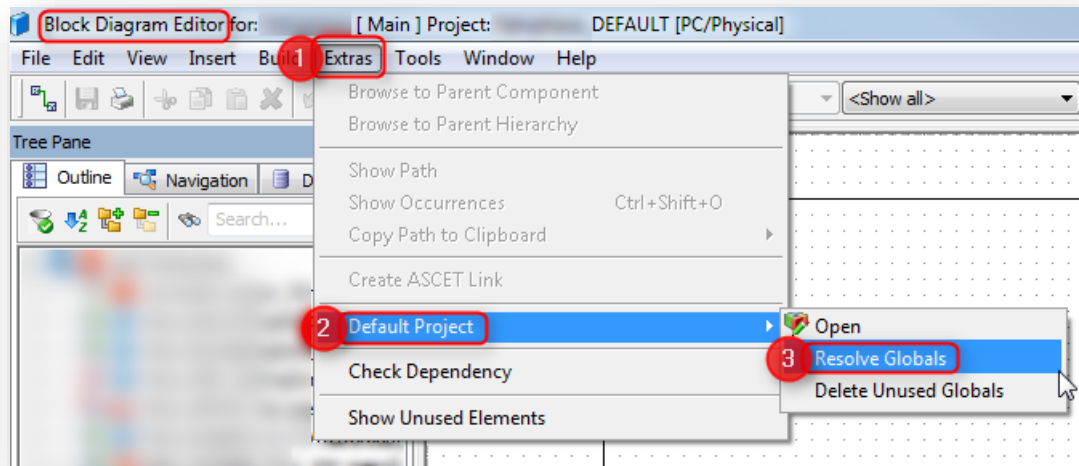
Block Diagram Editor for: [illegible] [ Main ] Project: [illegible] DEFAULT [PC/Physical]

File Edit View Insert Build 1 Extras Tools Window Help

<Show all>

Tree Pane

Outline Navigation D

Search...

Browse to Parent Component
Browse to Parent Hierarchy

Show Path
Show Occurrences Ctrl+Shift+O
Copy Path to Clipboard

Create ASCET Link

2 Default Project

Check Dependency

Show Unused Elements

Open
3 Resolve Globals
Delete Unused Globals